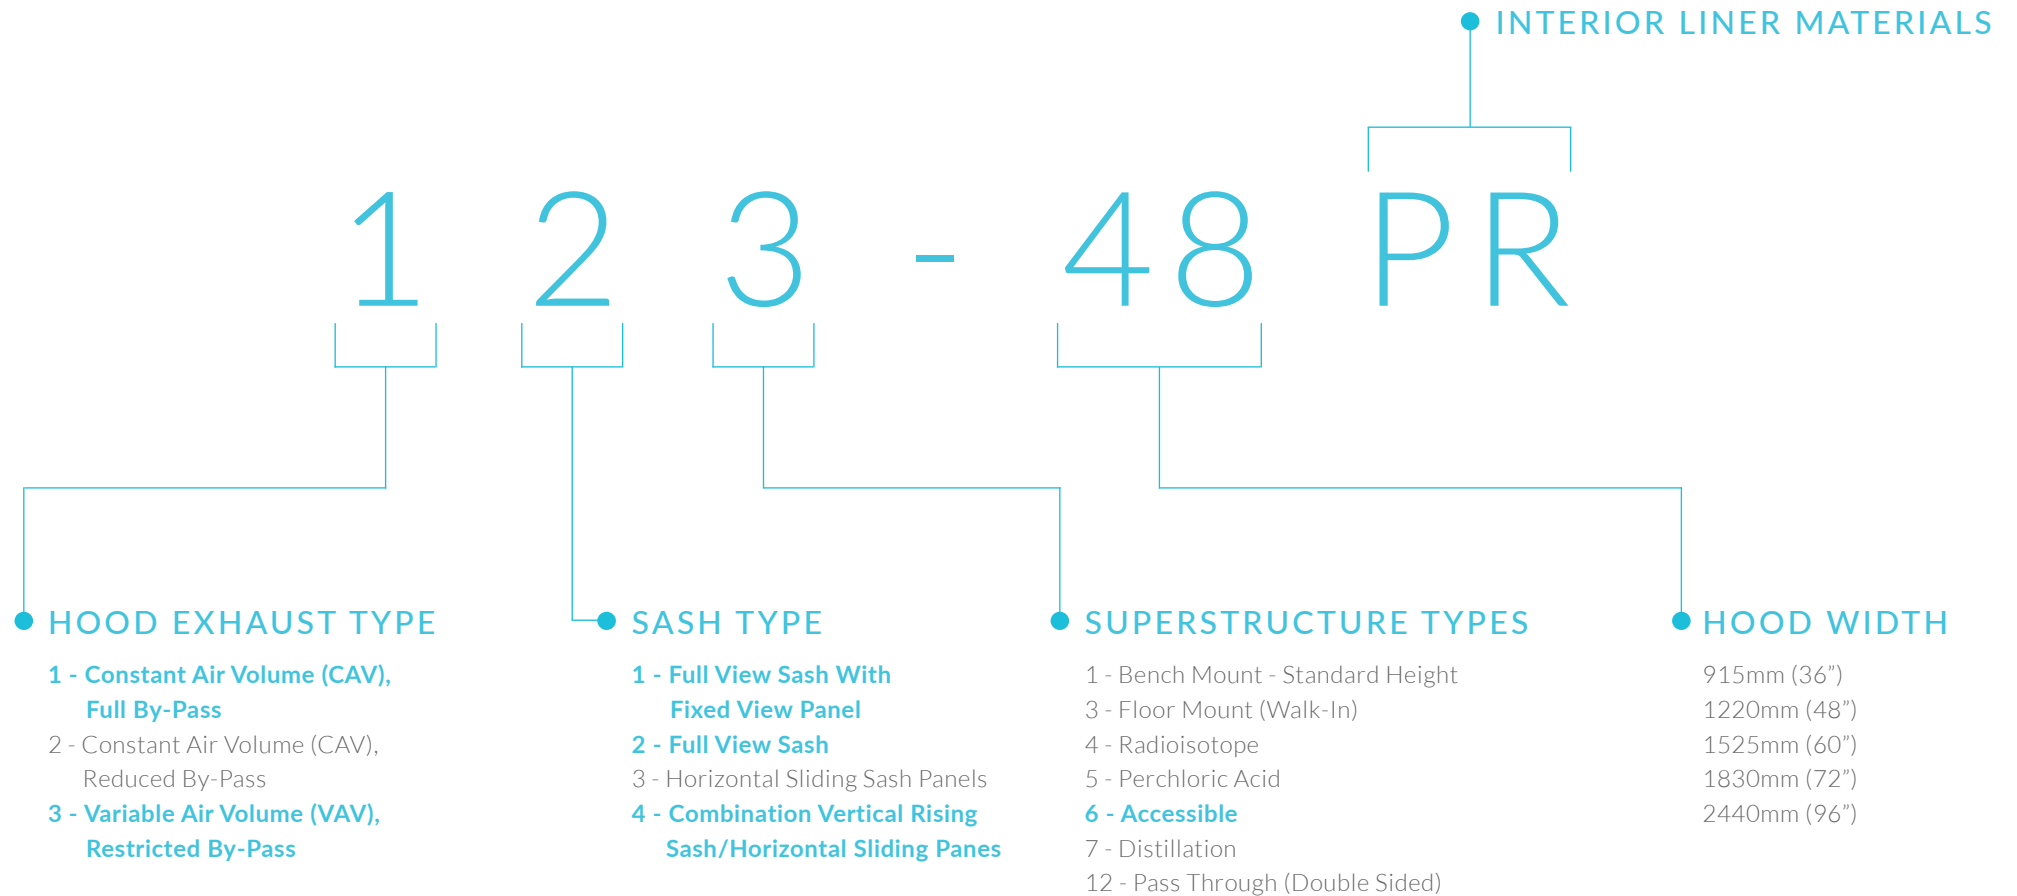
INTERIOR LINER MATERIALS

1 2 3 - 48 PR

HOOD EXHAUST TYPE

1 - Constant Air Volume (CAV), Full By-Pass
2 - Constant Air Volume (CAV), Reduced By-Pass
3 - Variable Air Volume (VAV), Restricted By-Pass

SASH TYPE

1 - Full View Sash With Fixed View Panel
2 - Full View Sash
3 - Horizontal Sliding Sash Panels
4 - Combination Vertical Rising Sash/Horizontal Sliding Panes

SUPERSTRUCTURE TYPES

1 - Bench Mount - Standard Height
3 - Floor Mount (Walk-In)
4 - Radioisotope
5 - Perchloric Acid
6 - Accessible
7 - Distillation
12 - Pass Through (Double Sided)

HOOD WIDTH

915mm (36”)
1220mm (48”)
1525mm (60”)
1830mm (72”)
2440mm (96”)